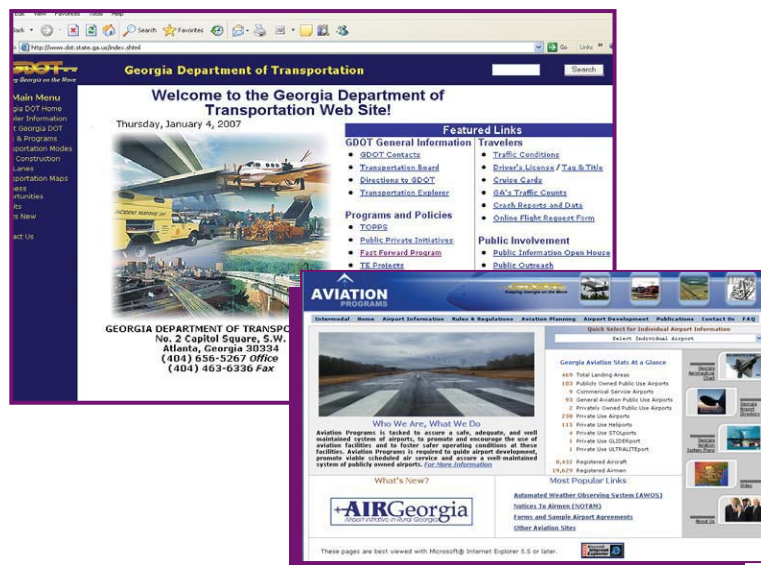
Edit View Favorites Tools Help

Back Search Favorites

http://www.dot.state.ga.us/index.shtml

Go Links

GDOT
Keeping Georgia on the Move

Georgia Department of Transportation

Search

Main Menu
gia DOT Home
eler Information
t Georgia DOT
s & Programs
nsportation Modes
Construction
Lanes
nsportation Maps
ness
ortunities
ts
s New

act Us

Welcome to the Georgia Department of Transportation Web Site!

Thursday, January 4, 2007

INCIDENT RESPONSE

GEORGIA DEPARTMENT OF TRANSPO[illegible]
No. 2 Capitol Square, S.W.
Atlanta, Georgia 30334
(404) 656-5267 Office
(404) 463-6336 Fax

Featured Links

GDOT General Information
GDOT Contacts
Transportation Board
Directions to GDOT
Transportation Explorer

Programs and Policies
TOPPS
Public Private Initiatives
Fast Forward Program
TE Projects

Travelers
Traffic Conditions
Driver's License / Tag & Title
Cruise Cards
GA's Traffic Counts
Crash Reports and Data
Online Flight Request Form

Public Involvement
Public Information Open House
Public Outreach

AVIATION
PROGRAMS

Keeping Georgia on the Move

Intermodal Home Airport Information Rules & Regulations Aviation Planning Airport Development Publications Contact Us FAQ

Quick Select for Individual Airport Information
Select Individual Airport

Georgia Aviation Stats At a Glance
469 Total Landing Areas
103 Publicly Owned Public Use Airports
9 Commercial Service Airports
93 General Aviation Public Use Airports
2 Privately Owned Public Use Airports
238 Private Use Airports
115 Private Use Heliports
4 Private Use STOLports
1 Private Use GLIDERport
1 Private Use ULTRALITEport

8,432 Registered Aircraft
19,629 Registered Airmen

Who We Are, What We Do
Aviation Programs is tasked to assure a safe, adequate, and well maintained system of airports, to promote and encourage the use of aviation facilities and to foster safer operating conditions at these facilities. Aviation Programs is required to guide airport development, promote viable scheduled air service and assure a well-maintained system of publicly owned airports. For More Information

What's New?

AIRGeorgia
Airport Initiative in Rural Georgia

Most Popular Links
Automated Weather Observing System (AWOS)
Notices To Airmen (NOTAM)
Forms and Sample Airport Agreements
Other Aviation Sites

Georgia Aeronautical Chart
Georgia Airport Directory
Georgia Aviation System Plans
Video
About Us

These pages are best viewed with Microsoft® Internet Explorer 5.5 or later.

Microsoft Internet Explorer